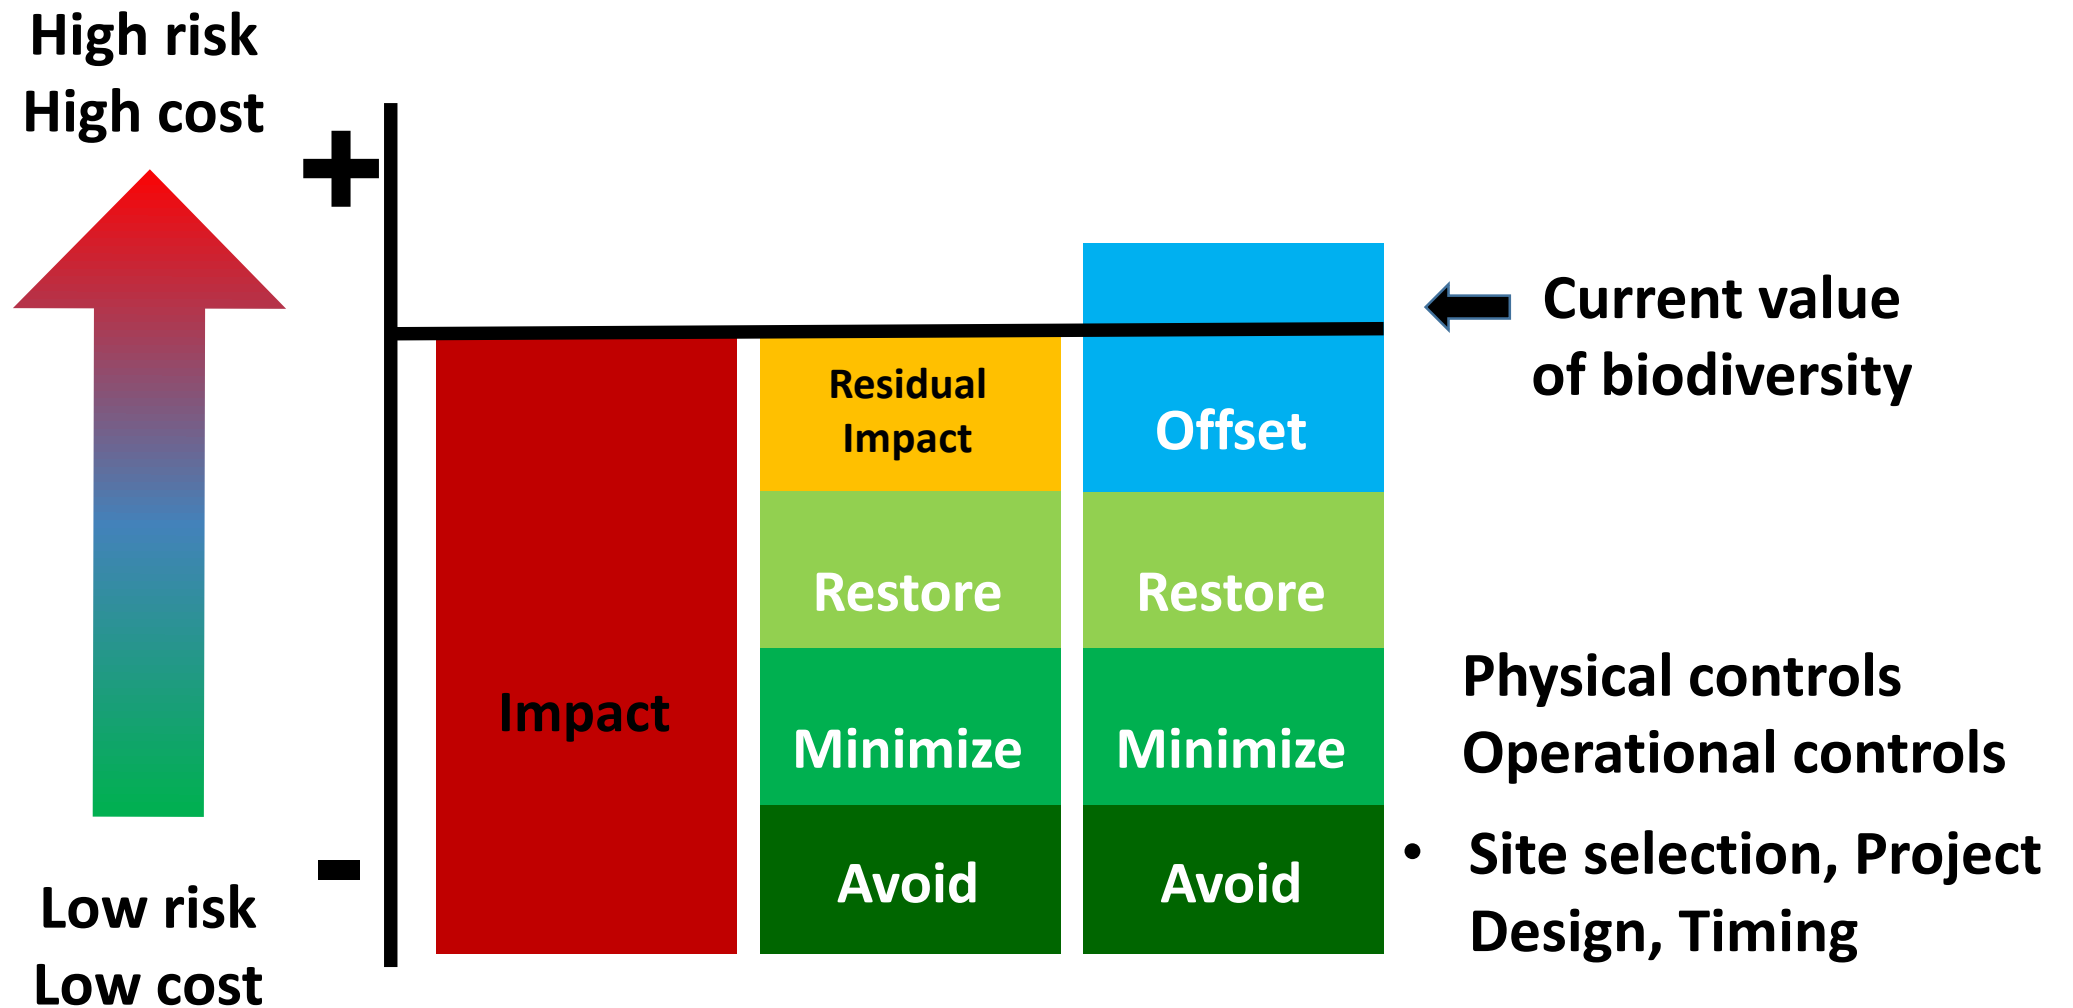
High risk
High cost

+

-

Low risk
Low cost

Impact

Residual Impact

Restore

Minimize

Avoid

Offset

Restore

Minimize

Avoid

Current value of biodiversity

Physical controls
Operational controls

• Site selection, Project Design, Timing